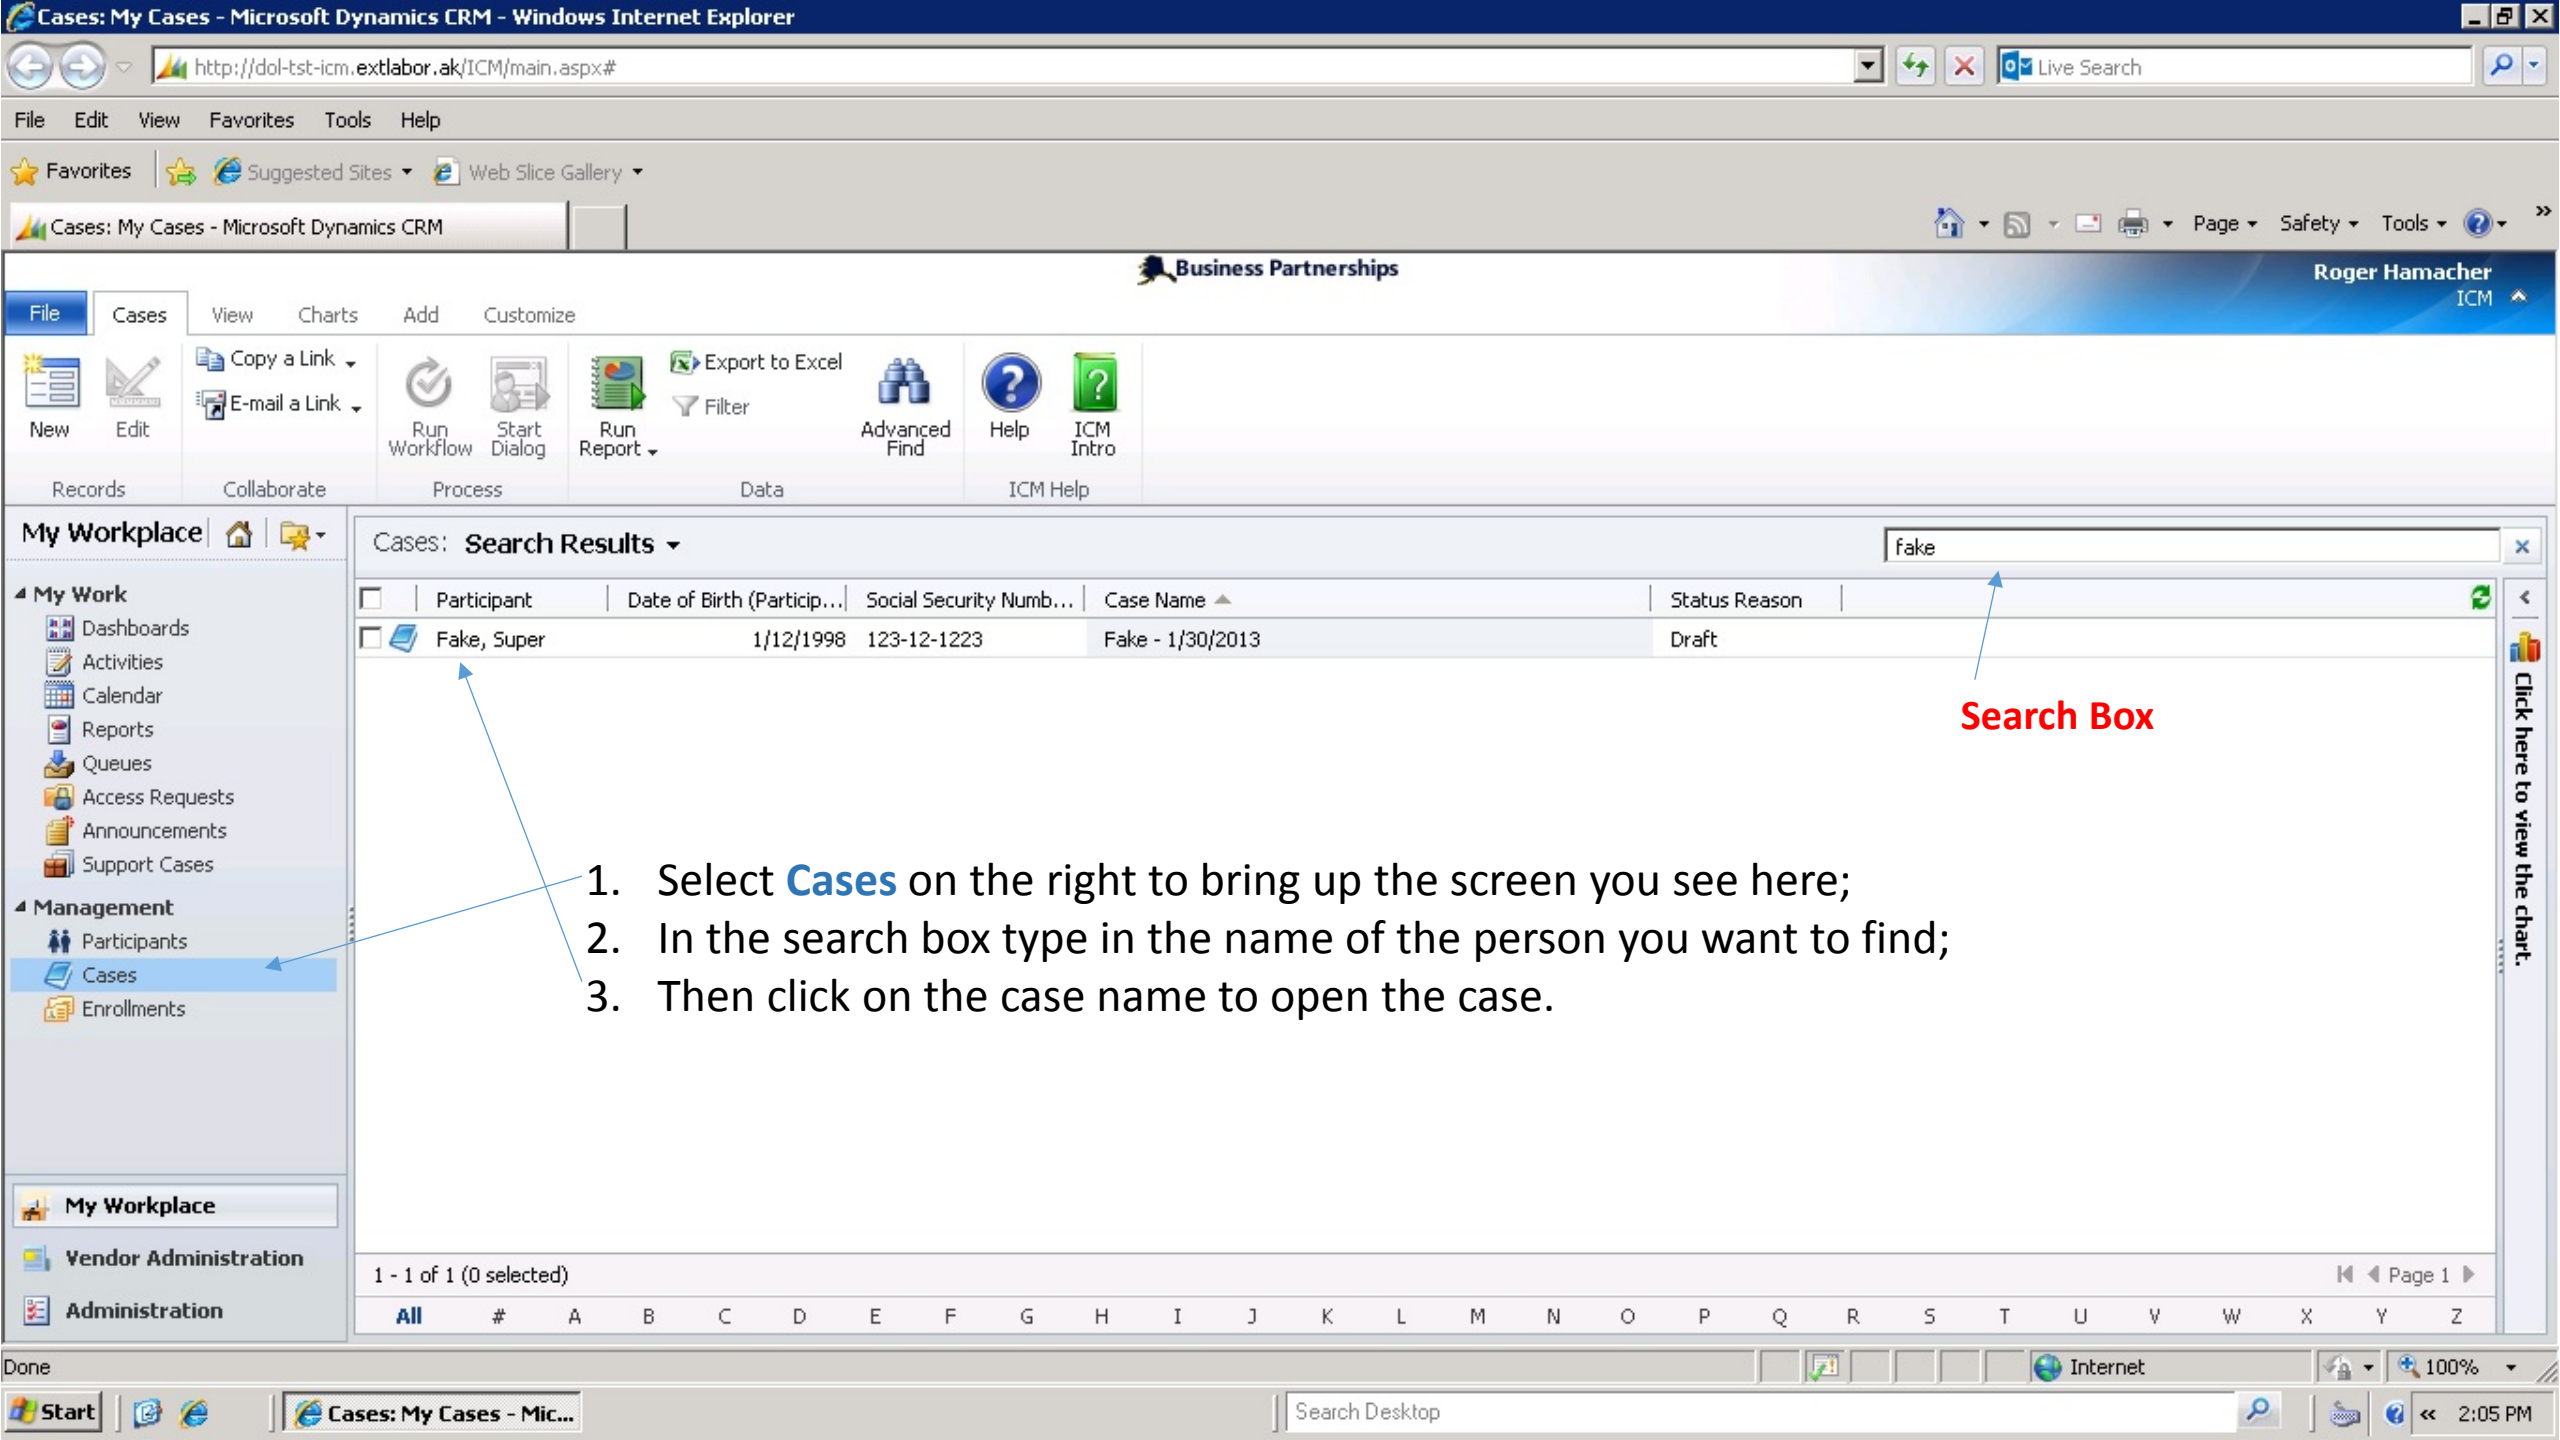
Cases: My Cases - Microsoft Dynamics CRM - Windows Internet Explorer

http://dol-tst-icm.extlabor.ak/ICM/main.aspx#

Live Search

File Edit View Favorites Tools Help

Favorites Suggested Sites Web Slice Gallery

Cases: My Cases - Microsoft Dynamics CRM

Page Safety Tools

Business Partnerships

Roger Hamacher
ICM

File Cases View Charts Add Customize

New Edit Copy a Link E-mail a Link Run Workflow Start Dialog Run Report Export to Excel Filter Advanced Find Help ICM Intro

Records Collaborate Process Data ICM Help

My Workplace

Cases: Search Results

fake

My Work
Dashboards
Activities
Calendar
Reports
Queues
Access Requests
Announcements
Support Cases

Management
Participants
Cases
Enrollments

| Participant | Date of Birth (Particip... | Social Security Numb... | Case Name | Status Reason |
|---|---|---|---|---|
| Fake, Super | 1/12/1998 | 123-12-1223 | Fake - 1/30/2013 | Draft |

Search Box

Click here to view the chart.

1. Select Cases on the right to bring up the screen you see here;
2. In the search box type in the name of the person you want to find;
3. Then click on the case name to open the case.

My Workplace
Vendor Administration
Administration

1 - 1 of 1 (0 selected)

Page 1

All # A B C D E F G H I J K L M N O P Q R S T U V W X Y Z

Done

Internet

100%

Start

Cases: My Cases - Mic...

Search Desktop

2:05 PM